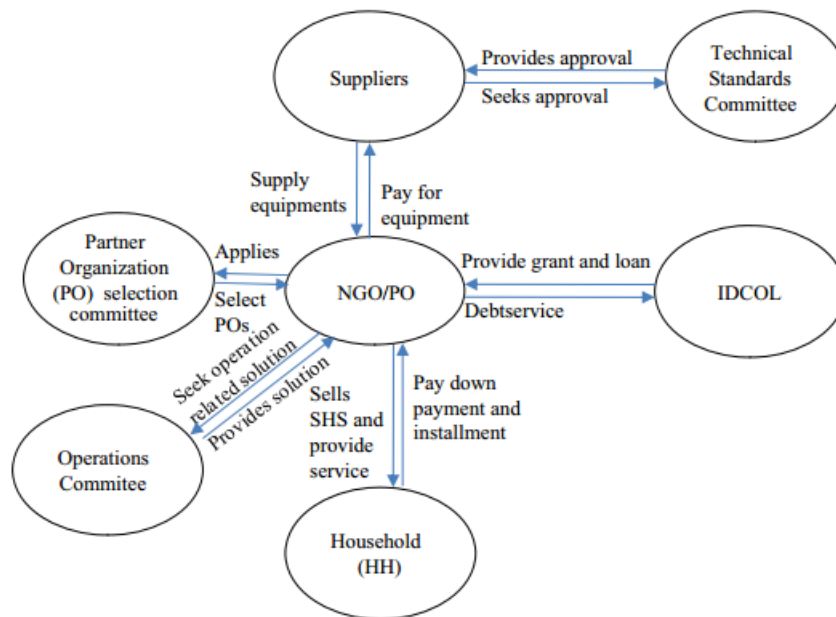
Suppliers

Provides approval

Seeks approval

Technical Standards Committee

Supply equipments

Pay for equipment

Partner Organization (PO) selection committee

Applies

Select POs

NGO/PO

Provide grant and loan

Debtservice

IDCOL

Seek operation related solution

Provides solution

Sells SHS and provide service

Pay down payment and installment

Operations Commitee

Household (HH)